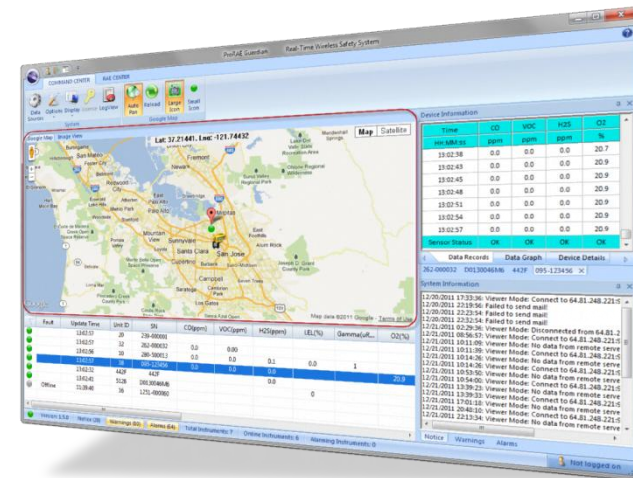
ProRAE Guardian Real-Time Wireless Safety System

COMMAND CENTER RAE CENTER

Data Sources Options Display License LogView System

Auto Pan Reload Large Icon Small Icon Google Map

Google Map Image View

Lat: 37.21441, Lng: -121.74432

Map Satellite

Fremont San Jose Sunnyvale Santa Clara Mountain View Palo Alto Redwood City Milpitas Campbell Los Gatos Morgan Hill

Map data ©2011 Google - Terms of Use

| | Fault | Update Time | Unit ID | SN | CO(ppm) | VOC(ppm) | H2S(ppm) | LEL(%) | Gamma(uR... | O2(%) |
|---|---|---|---|---|---|---|---|---|---|---|
| | | 13:02:57 | 20 | 238-000001 | | | | | | |
| | | 13:02:57 | 32 | 262-000032 | 0.0 | 0.00 | | | | |
| | | 13:02:56 | 30 | 280-500013 | 0.0 | 0.0 | | | | |
| | | 13:02:57 | 38 | 095-123456 | 0.0 | | 0.0 | 0.0 | | |
| | | 13:02:32 | 41 | 442F | | | | | 1 | |
| | | 13:02:41 | 5128 | D0130046M6 | | | 0.0 | | | 20.9 |
| | Offline | 11:28:46 | 36 | 1251-400080 | | | | | | |

Device Information

| Time | CO | VOC | H2S | O2 |
|---|---|---|---|---|
| HH:MM:SS | ppm | ppm | ppm | % |
| 13:02:38 | 0.0 | 0.0 | 0.0 | 20.7 |
| 13:02:43 | 0.0 | 0.0 | 0.0 | 20.9 |
| 13:02:45 | 0.0 | 0.0 | 0.0 | 20.9 |
| 13:02:48 | 0.0 | 0.0 | 0.0 | 20.9 |
| 13:02:51 | 0.0 | 0.0 | 0.0 | 20.9 |
| 13:02:54 | 0.0 | 0.0 | 0.0 | 20.9 |
| 13:02:57 | 0.0 | 0.0 | 0.0 | 20.9 |
| Sensor Status | OK | OK | OK | OK |

Data Records Data Graph Device Details

262-000032 D0130046M6 442F 095-123456

System Information

12/20/2011 17:33:36: Viewer Mode: Connect to 64.81.248.221:5
12/20/2011 23:19:56: Failed to send mail!
12/20/2011 23:22:54: Failed to send mail!
12/20/2011 23:23:54: Failed to send mail!
12/21/2011 02:29:38: Viewer Mode: Disconnected from 64.81.2
12/21/2011 08:56:57: Viewer Mode: Connect to 64.81.248.221:5
12/21/2011 10:11:09: Viewer Mode: No data from remote serve
12/21/2011 10:51:39: Viewer Mode: Connect to 64.81.248.221:5
12/21/2011 10:14:36: Viewer Mode: Connect to 64.81.248.221:5
12/21/2011 10:14:36: Viewer Mode: No data from remote serve
12/21/2011 10:53:50: Viewer Mode: Connect to 64.81.248.221:5
12/21/2011 10:54:00: Viewer Mode: No data from remote serve
12/21/2011 13:39:23: Viewer Mode: No data from remote serve
12/21/2011 13:39:33: Viewer Mode: Connect to 64.81.248.221:5
12/21/2011 17:01:10: Viewer Mode: No data from remote serve
12/21/2011 20:48:10: Viewer Mode: Connect to 64.81.248.221:5
12/21/2011 21:01:01: Viewer Mode: No data from remote serve

Notice Warnings Alarms

Viewer 3.5.0 Notice (20) Warnings (60) Alarms (64) Total Instruments: 7 Online Instruments: 6 Warning Instruments: 0

Not logged on